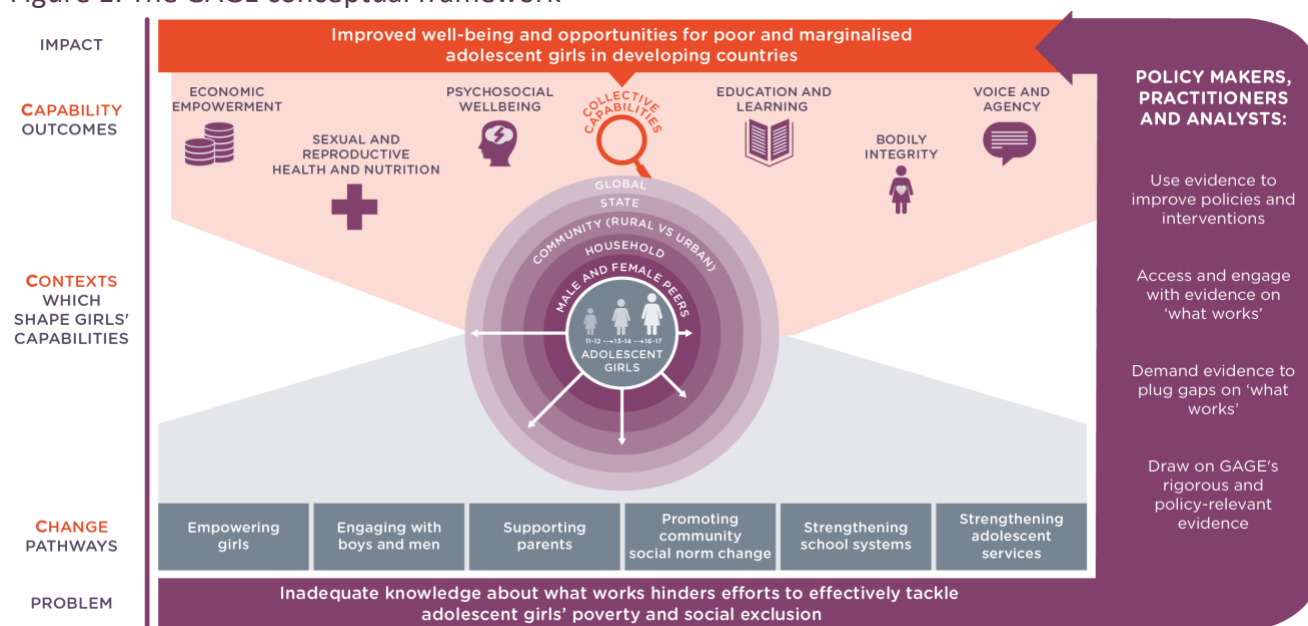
Figure 1: The GAGE conceptual framework

IMPACT

Improved well-being and opportunities for poor and marginalised adolescent girls in developing countries

CAPABILITY OUTCOMES

ECONOMIC EMPOWERMENT

SEXUAL AND REPRODUCTIVE HEALTH AND NUTRITION

PSYCHOSOCIAL WELLBEING

COLLECTIVE CAPABILITIES

EDUCATION AND LEARNING

BODILY INTEGRITY

VOICE AND AGENCY

CONTEXTS WHICH SHAPE GIRLS' CAPABILITIES

GLOBAL

STATE

COMMUNITY (RURAL VS URBAN)

HOUSEHOLD

MALE AND FEMALE PEERS

11-12 13-14 16-17

ADOLESCENT GIRLS

CHANGE PATHWAYS

Empowering girls

Engaging with boys and men

Supporting parents

Promoting community social norm change

Strengthening school systems

Strengthening adolescent services

PROBLEM

Inadequate knowledge about what works hinders efforts to effectively tackle adolescent girls' poverty and social exclusion

POLICY MAKERS, PRACTITIONERS AND ANALYSTS:

Use evidence to improve policies and interventions

Access and engage with evidence on 'what works'

Demand evidence to plug gaps on 'what works'

Draw on GAGE's rigorous and policy-relevant evidence